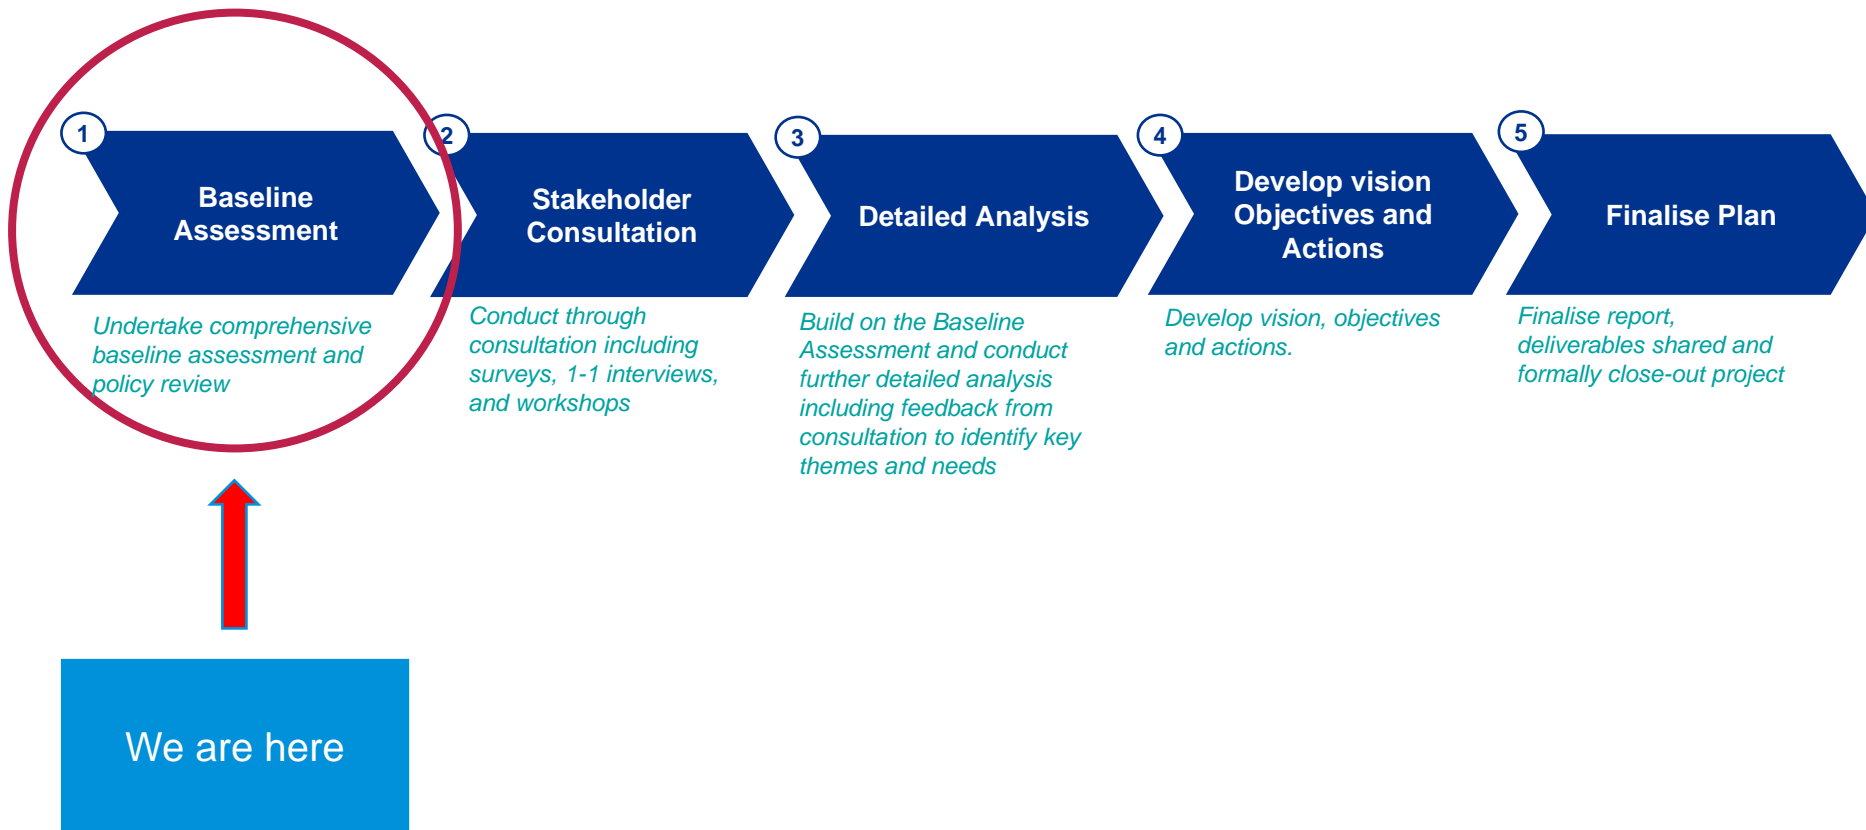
1
Baseline Assessment
Undertake comprehensive baseline assessment and policy review

2
Stakeholder Consultation
Conduct through consultation including surveys, 1-1 interviews, and workshops

3
Detailed Analysis
Build on the Baseline Assessment and conduct further detailed analysis including feedback from consultation to identify key themes and needs

4
Develop vision Objectives and Actions
Develop vision, objectives and actions.

5
Finalise Plan
Finalise report, deliverables shared and formally close-out project

We are here